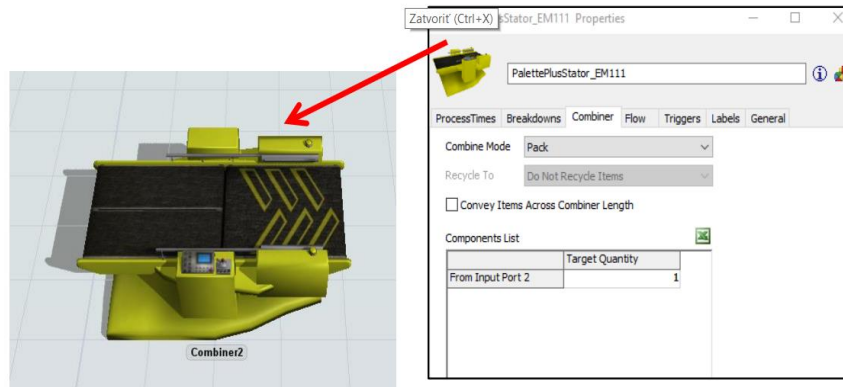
Combiner2

Zatvoriť (Ctrl+X) sStator_EM111 Properties

PalettePlusStator_EM111

ProcessTimes Breakdowns Combiner Flow Triggers Labels General

Combine Mode Pack

Recycle To Do Not Recycle Items

Convey Items Across Combiner Length

Components List

| | Target Quantity |
|---|---|
| From Input Port 2 | 1 |